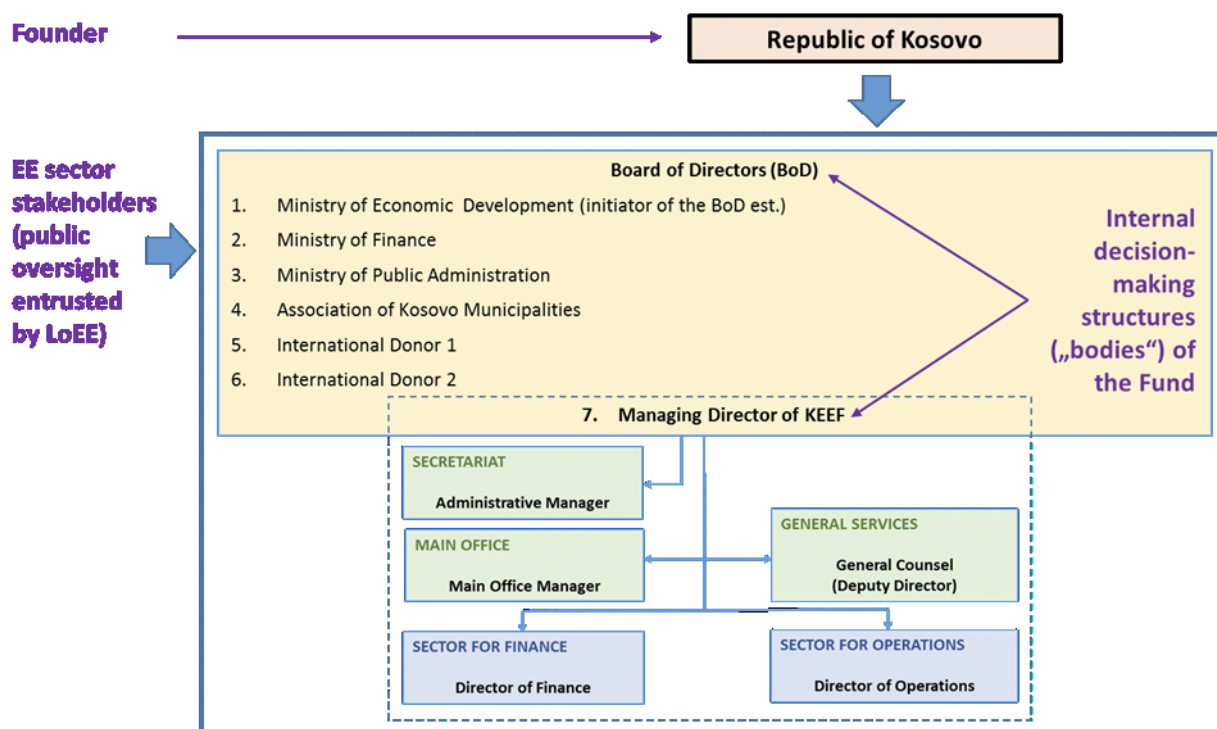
Founder

Republic of Kosovo

EE sector stakeholders (public oversight entrusted by LoEE)

Board of Directors (BoD)

1. Ministry of Economic Development (initiator of the BoD est.)
2. Ministry of Finance
3. Ministry of Public Administration
4. Association of Kosovo Municipalities
5. International Donor 1
6. International Donor 2

Internal decision-making structures („bodies“) of the Fund

7. Managing Director of KEEF

SECRETARIAT
Administrative Manager

MAIN OFFICE
Main Office Manager

GENERAL SERVICES
General Counsel (Deputy Director)

SECTOR FOR FINANCE
Director of Finance

SECTOR FOR OPERATIONS
Director of Operations